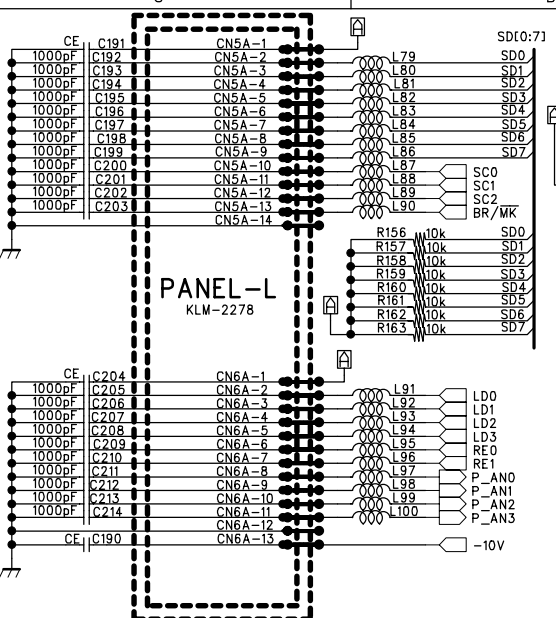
CE C191
1000pF C192
1000pF C193
1000pF C194
1000pF C195
1000pF C196
1000pF C197
1000pF C198
1000pF C199
1000pF C200
1000pF C201
1000pF C202
1000pF C203

CN5A-1
CN5A-2
CN5A-3
CN5A-4
CN5A-5
CN5A-6
CN5A-7
CN5A-8
CN5A-9
CN5A-10
CN5A-11
CN5A-12
CN5A-13
CN5A-14

L79
L80
L81
L82
L83
L84
L85
L86
L87
L88
L89
L90

SD[0:7]
SD0
SD1
SD2
SD3
SD4
SD5
SD6
SD7

SC0
SC1
SC2
BR/$\overline{MK}$

R156 10k SD0
R157 10k SD1
R158 10k SD2
R159 10k SD3
R160 10k SD4
R161 10k SD5
R162 10k SD6
R163 10k SD7

PANEL-L
KLM-2278

CE C204
1000pF C205
1000pF C206
1000pF C207
1000pF C208
1000pF C209
1000pF C210
1000pF C211
1000pF C212
1000pF C213
1000pF C214

CN6A-1
CN6A-2
CN6A-3
CN6A-4
CN6A-5
CN6A-6
CN6A-7
CN6A-8
CN6A-9
CN6A-10
CN6A-11
CN6A-12
CN6A-13

L91
L92
L93
L94
L95
L96
L97
L98
L99
L100

LD0
LD1
LD2
LD3
RE0
RE1
P_AN0
P_AN1
P_AN2
P_AN3

CE C190
-10V